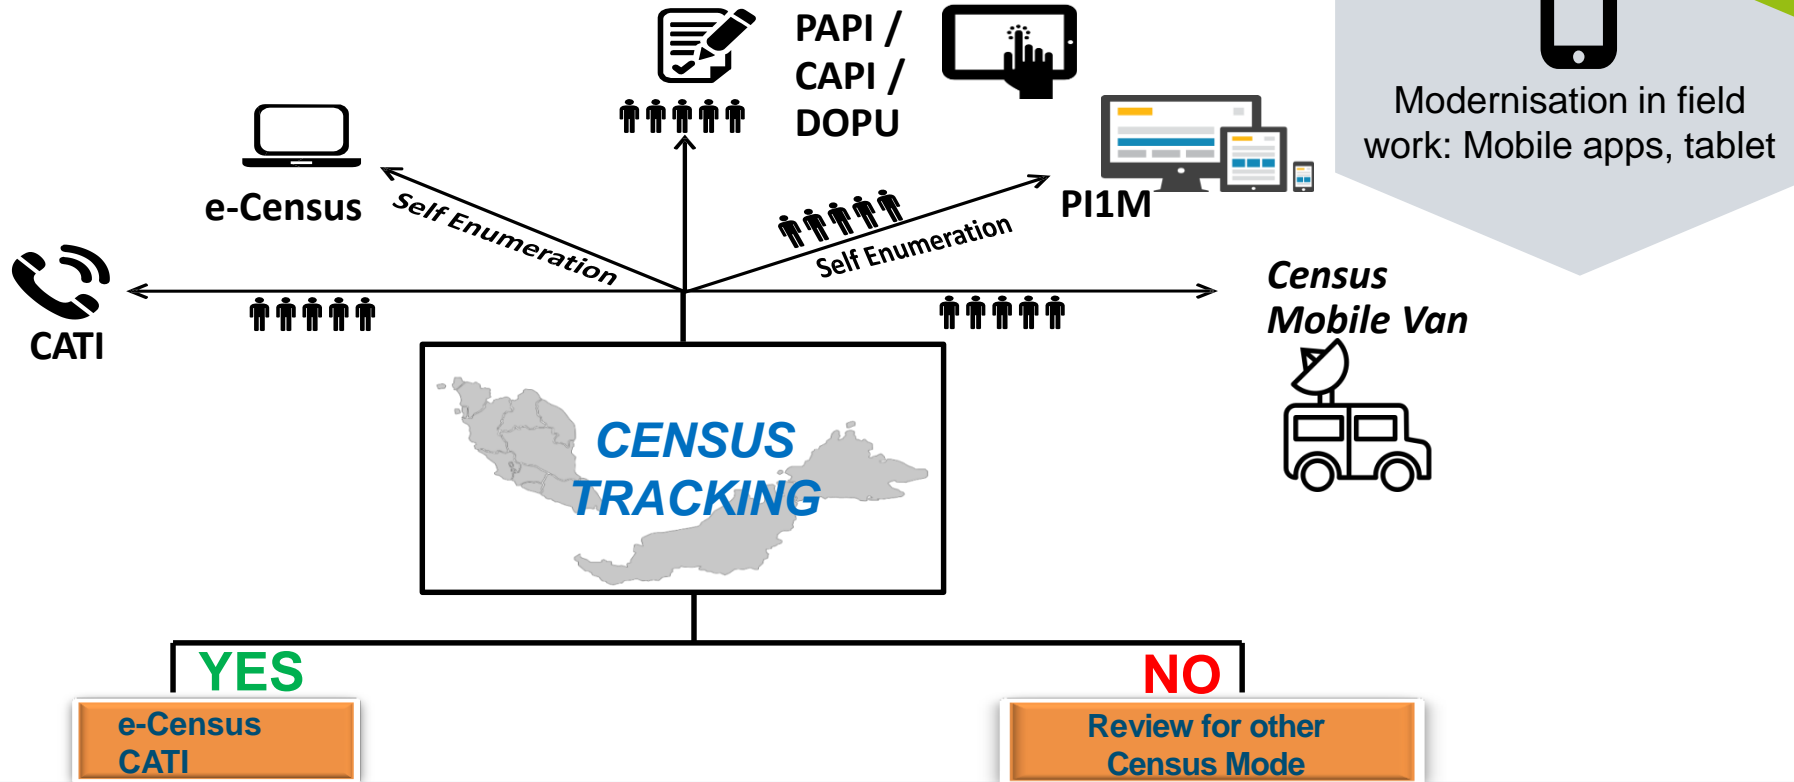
PAPI / CAPI / DOPU

Modernisation in field work: Mobile apps, tablet

e-Census

Self Enumeration

Self Enumeration

PI1M

CATI

Census Mobile Van

CENSUS TRACKING

YES

NO

e-Census CATI

Review for other Census Mode